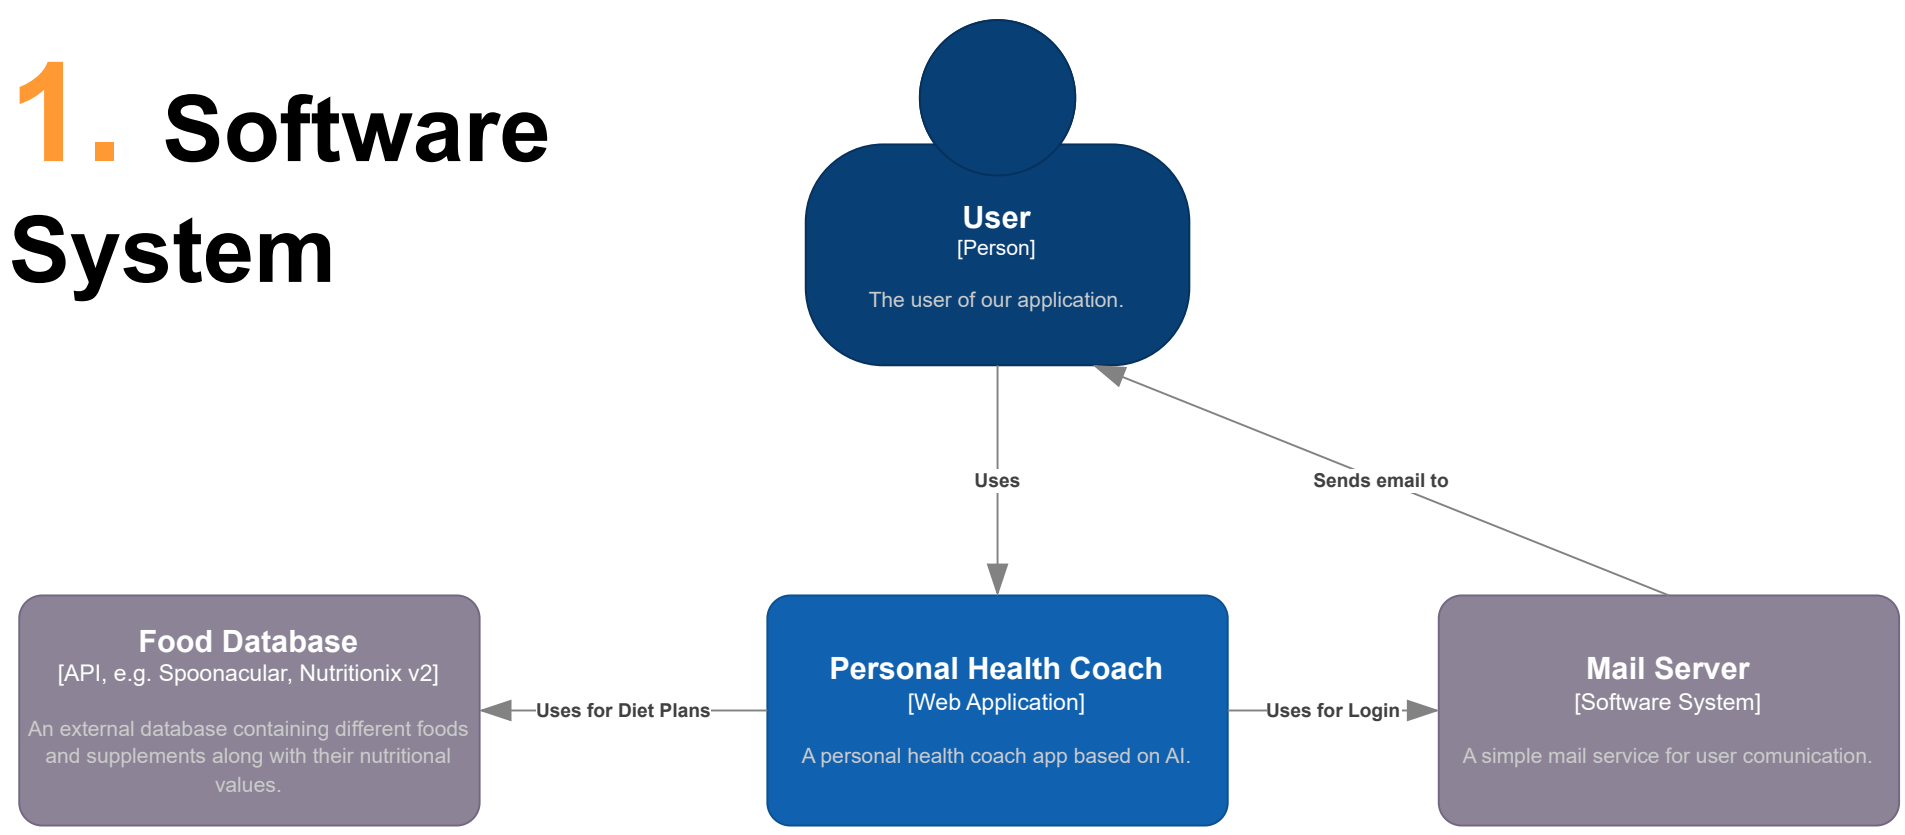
1. Software System

User
[Person]

The user of our application.

Uses

Sends email to

Food Database
[API, e.g. Spoonacular, Nutritionix v2]

An external database containing different foods and supplements along with their nutritional values.

Uses for Diet Plans

Personal Health Coach
[Web Application]

A personal health coach app based on AI.

Uses for Login

Mail Server
[Software System]

A simple mail service for user comunication.